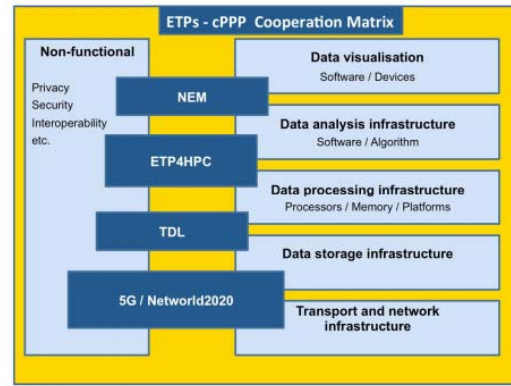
ETPs - cPPP Cooperation Matrix

Non-functional

Privacy
Security
Interoperability
etc.

NEM

ETP4HPC

TDL

5G / Networld2020

Data visualisation
Software / Devices

Data analysis infrastructure
Software / Algorithm

Data processing infrastructure
Processors / Memory / Platforms

Data storage infrastructure

Transport and network infrastructure